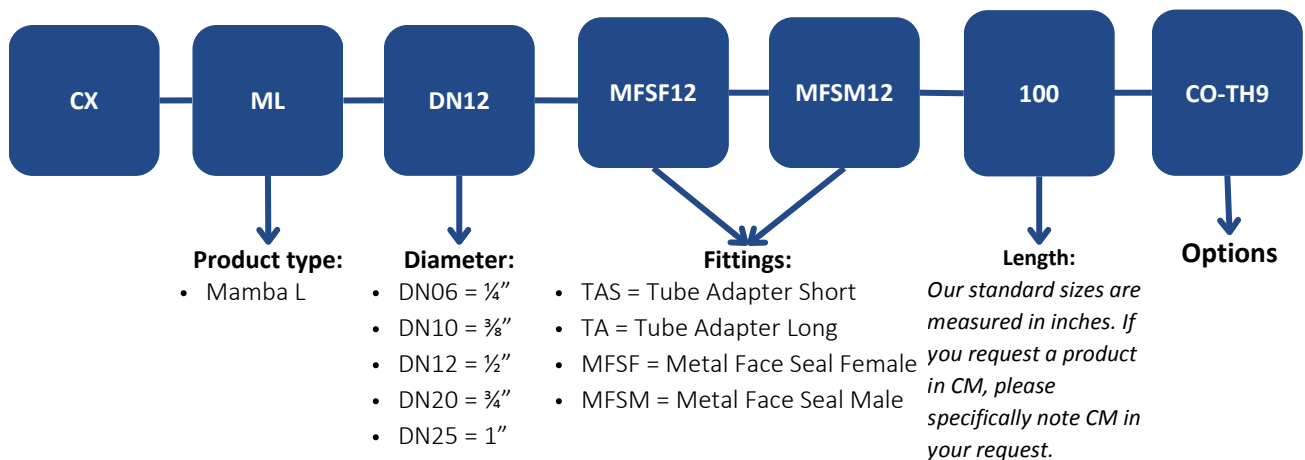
CX

ML

DN12

MFSF12

MFSM12

100

CO-TH9

**Product type:**
• Mamba L

**Diameter:**
• DN06 = ¼"
• DN10 = ⅜"
• DN12 = ½"
• DN20 = ¾"
• DN25 = 1"

**Fittings:**
• TAS = Tube Adapter Short
• TA = Tube Adapter Long
• MFSF = Metal Face Seal Female
• MFSM = Metal Face Seal Male

**Length:**
*Our standard sizes are measured in inches. If you request a product in CM, please specifically note CM in your request.*

**Options**